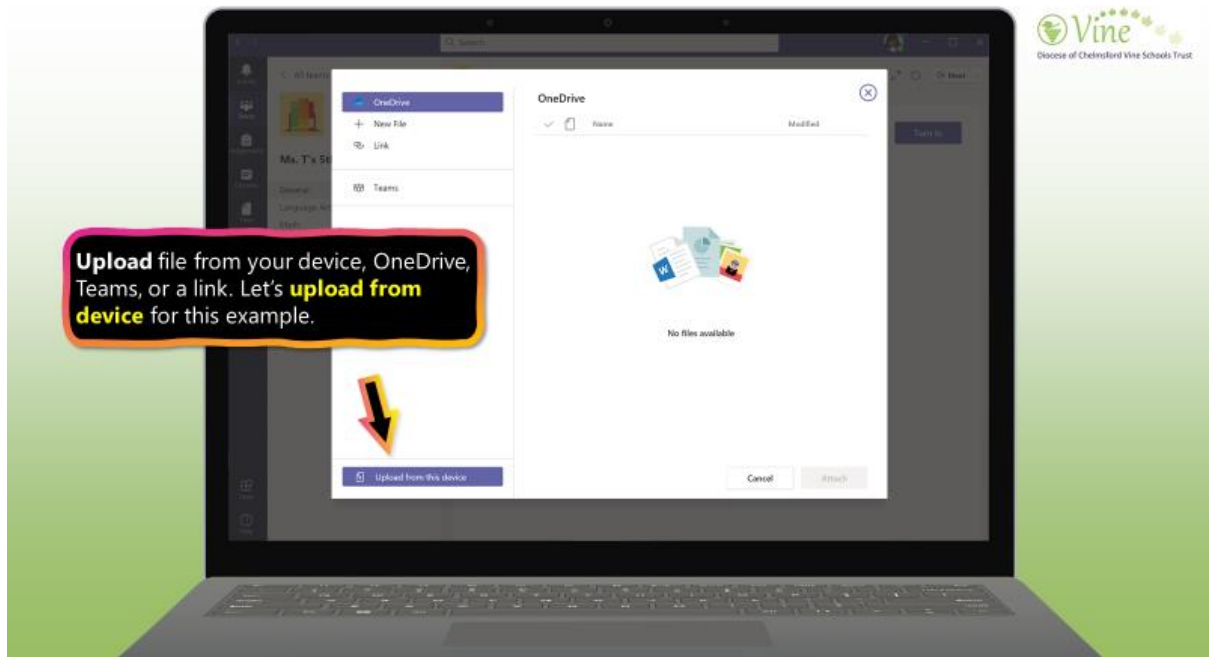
Vine
Diocese of Chelmsford Vine Schools Trust

Search

All teams

Ms. T's St

General
Language Art

Turn in

OneDrive
New File
Link
Teams

OneDrive

Name
Modified

No files available

Upload file from your device, OneDrive, Teams, or a link. Let's upload from device for this example.

Upload from this device

Cancel
Attach